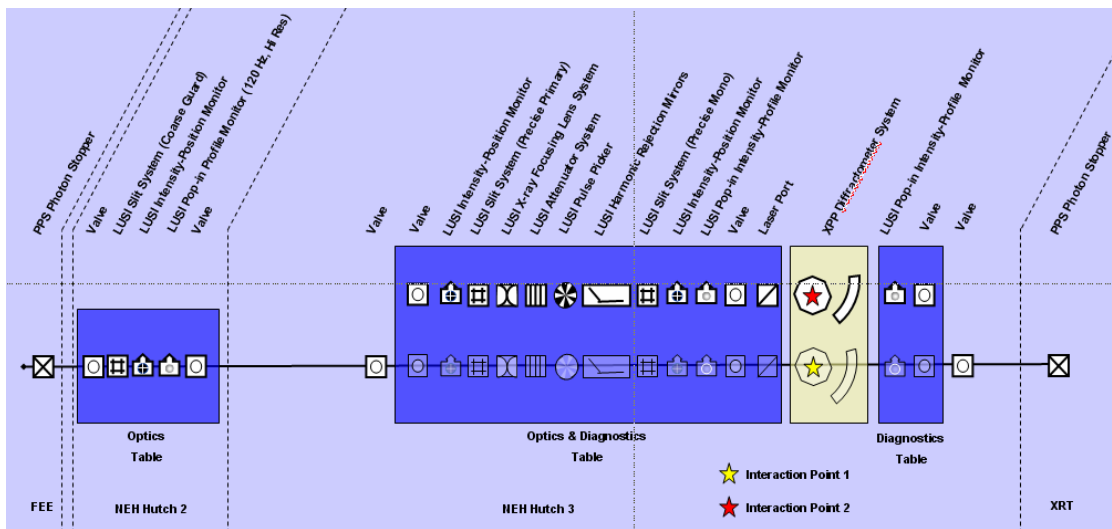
PPS Photon Stopper

Valve

LUSI Slit System (Coarse Guard)

LUSI Intensity-Position Monitor

LUSI Pop-in Profile Monitor (120 Hz, Hi Res)

Valve

Valve

Valve

LUSI Intensity-Position Monitor

LUSI Slit System (Precise Primary)

LUSI X-ray Focusing Lens System

LUSI Attenuator System

LUSI Pulse Picker

LUSI Harmonic Rejection Mirrors

LUSI Slit System (Precise Mono)

LUSI Intensity-Position Monitor

LUSI Pop-in Intensity-Profile Monitor

Valve

Laser Port

XPP Diffractometer System

LUSI Pop-in Intensity-Profile Monitor

Valve

Valve

PPS Photon Stopper

Optics Table

Optics & Diagnostics Table

Diagnostics Table

Interaction Point 1

Interaction Point 2

FEE

NEH Hutch 2

NEH Hutch 3

XRT